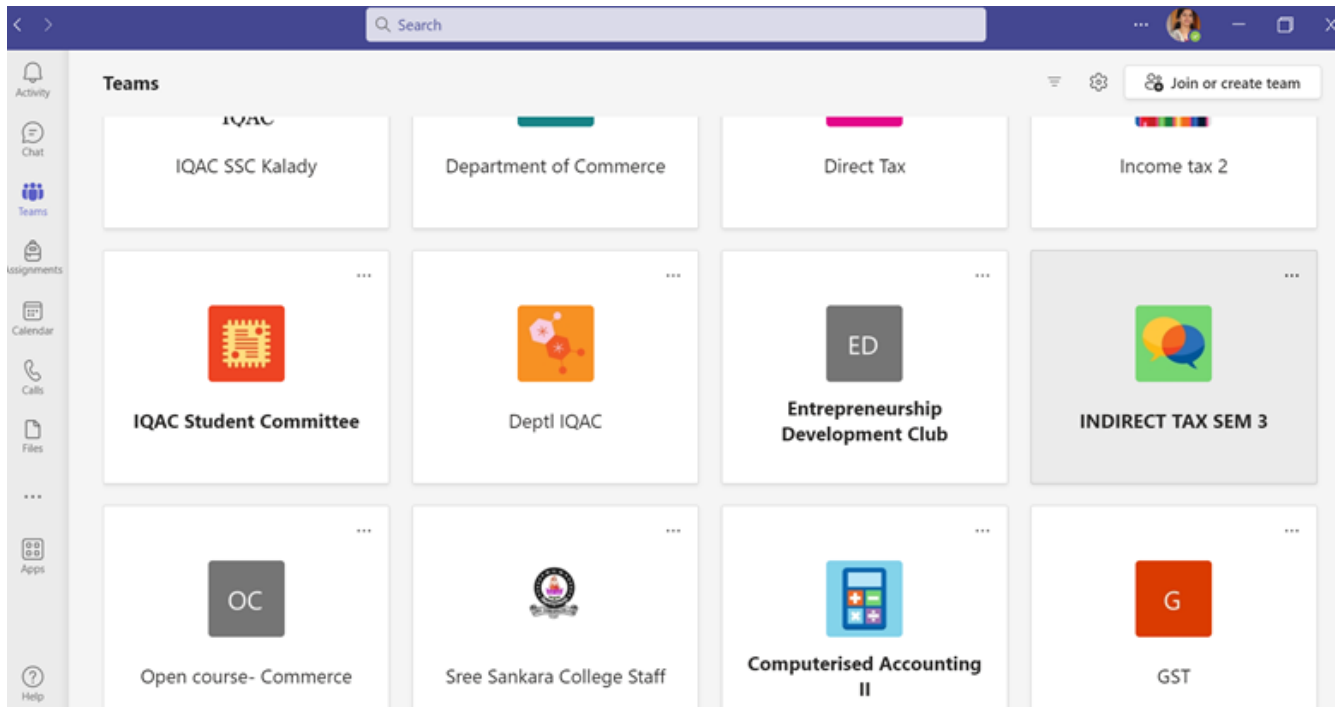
Search

Activity
Chat
Teams
Assignments
Calendar
Calls
Files
...
Apps
Help

Teams

Join or create team

IQAC
IQAC SSC Kalady

Department of Commerce

Direct Tax

Income tax 2

...
IQAC Student Committee

...
Deptl IQAC

...
ED
Entrepreneurship Development Club

...
INDIRECT TAX SEM 3

...
OC
Open course- Commerce

...
Sree Sankara College Staff

...
Computerised Accounting II

...
G
GST